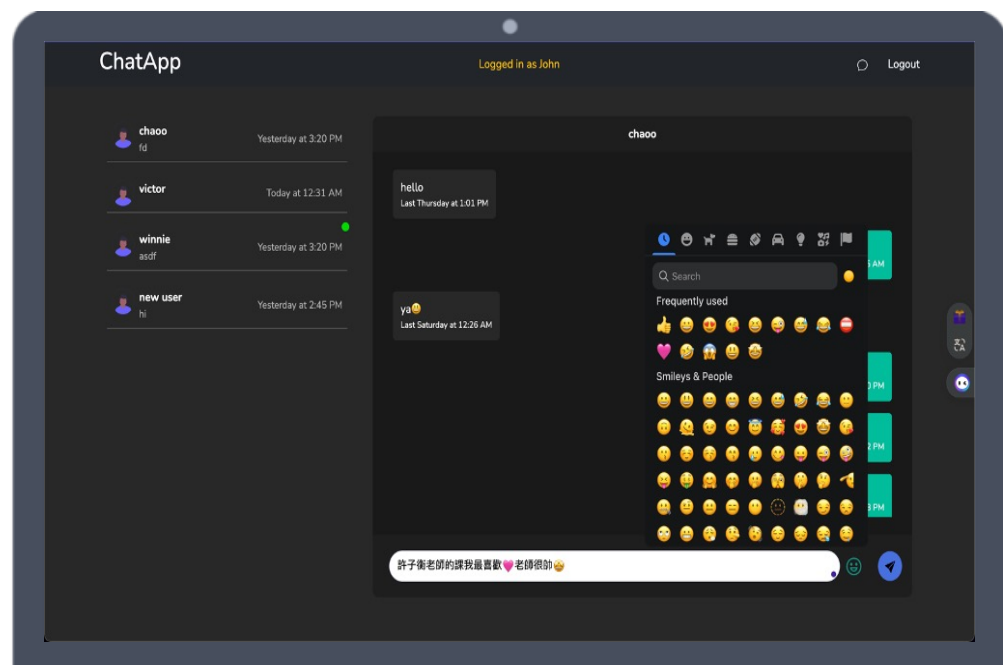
ChatApp

Logged in as John

Logout

chaoo
fd
Yesterday at 3:20 PM

victor
Today at 12:31 AM

winnie
asdf
Yesterday at 3:20 PM

new user
hi
Yesterday at 2:45 PM

chaoo

hello
Last Thursday at 1:01 PM

ya😃
Last Saturday at 12:26 AM

Search

Frequently used

Smileys & People

AM

PM

PM

PM

許子衡老師的課我最喜歡💗老師很帥🤩